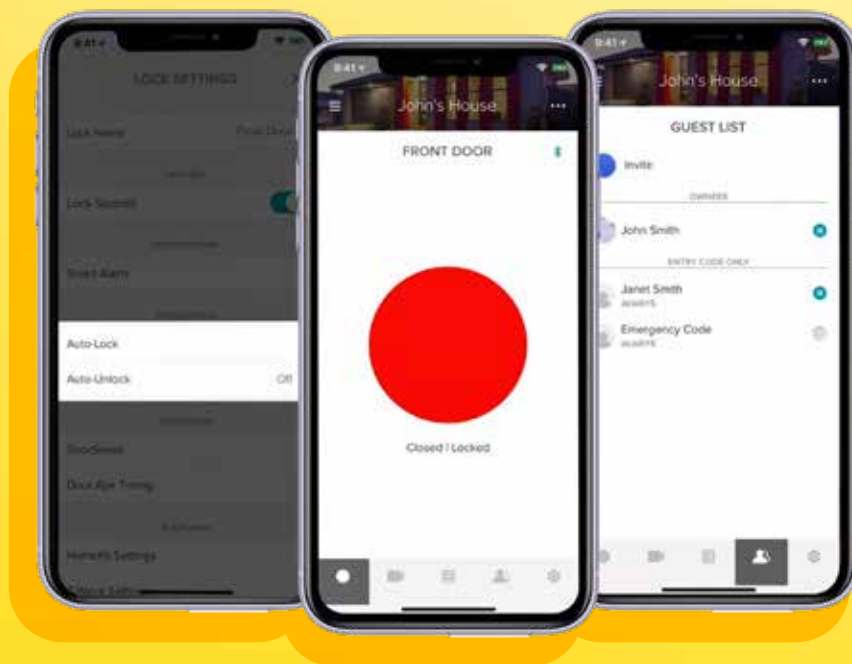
9:41
LOCK SETTINGS
Lock Name
Front Door
Lock Sounds
Smart Alarm
Auto-Lock
Auto-Unlock
Off
DoorSense
Door Ajar Timing
HomeKit Settings
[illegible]

9:41
John's House
FRONT DOOR
Closed | Locked

9:41
John's House
GUEST LIST
Invite
OWNERS
John Smith
ENTRY CODE ONLY
Janet Smith
ALWAYS
Emergency Code
ALWAYS